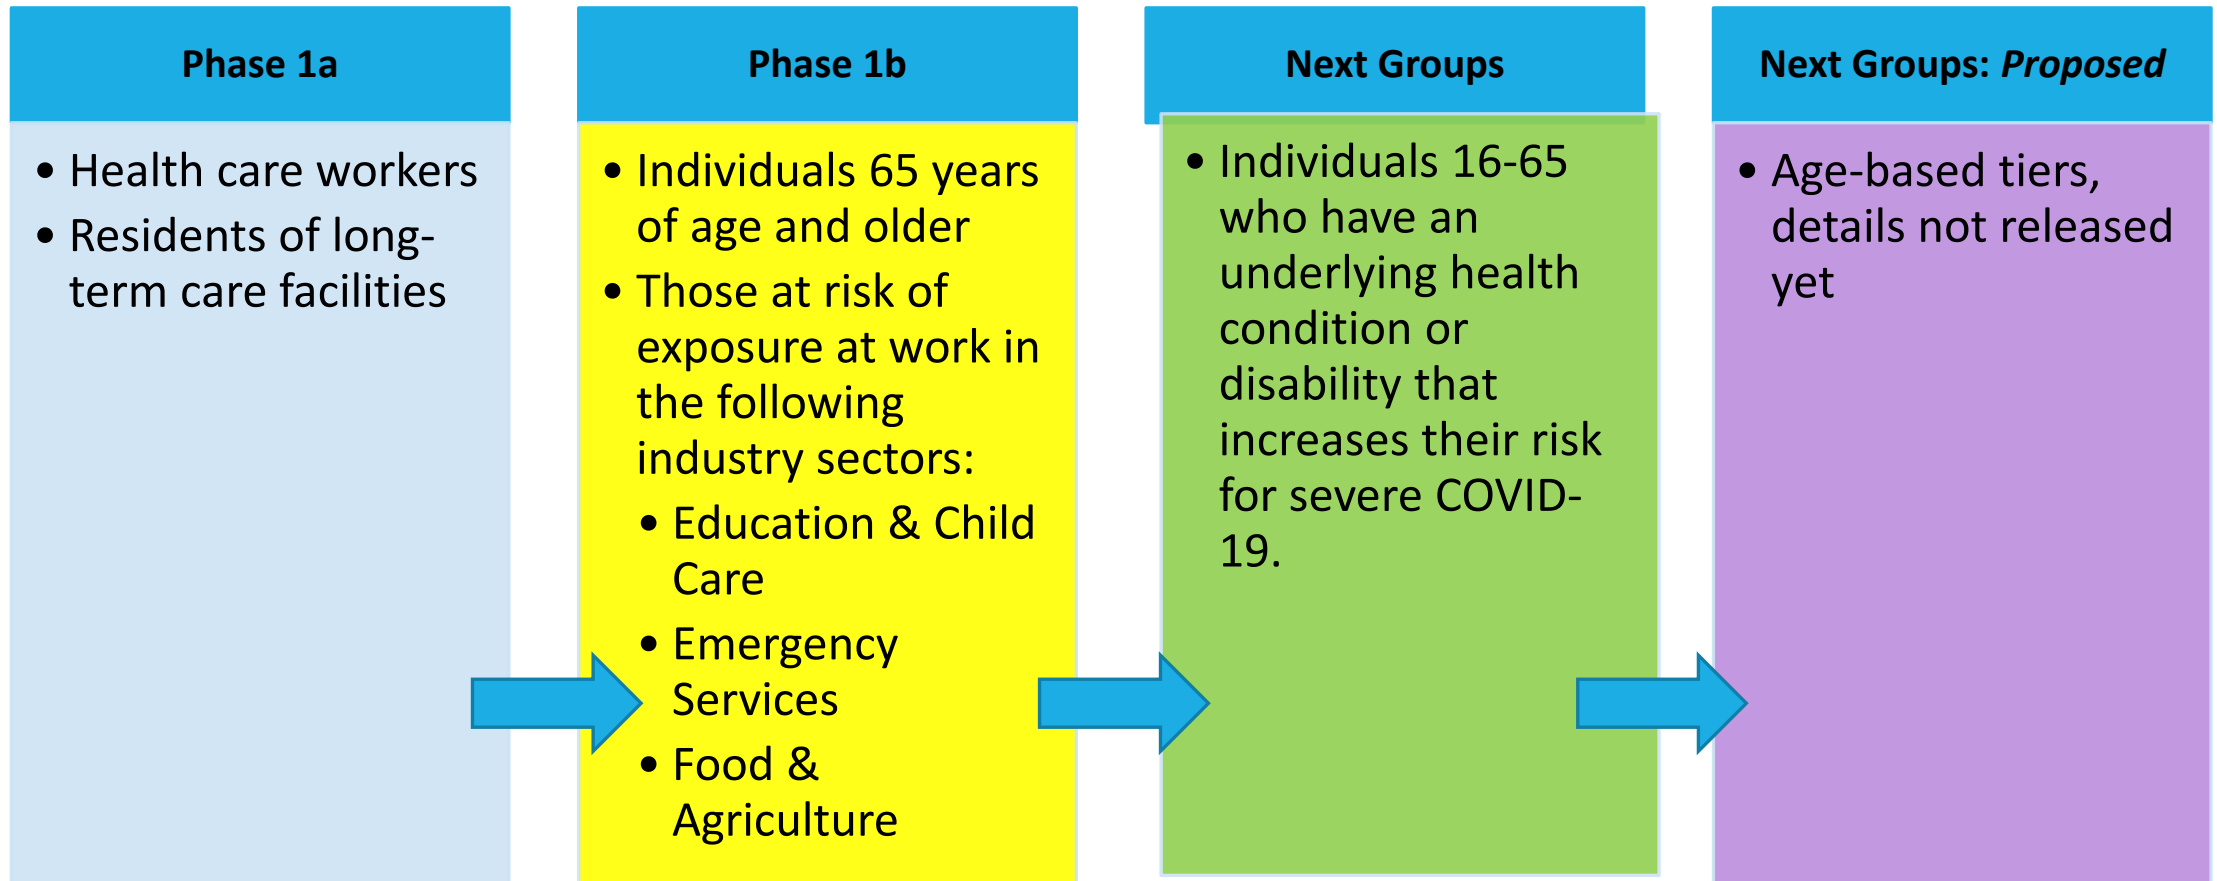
Phase 1a

• Health care workers
• Residents of long-term care facilities

Phase 1b

• Individuals 65 years of age and older
• Those at risk of exposure at work in the following industry sectors:
  • Education & Child Care
  • Emergency Services
  • Food & Agriculture

Next Groups

• Individuals 16-65 who have an underlying health condition or disability that increases their risk for severe COVID-19.

Next Groups: *Proposed*

• Age-based tiers, details not released yet